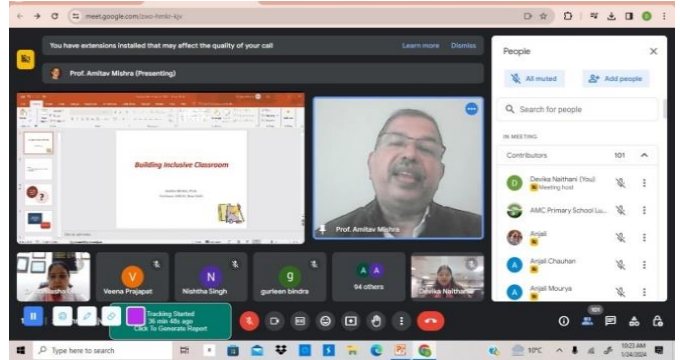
meet.google.com/zwo-hmkr-kjv

You have extensions installed that may affect the quality of your call

Learn more

Dismiss

Prof. Amitav Mishra (Presenting)

Building Inclusive Classroom

Prof. Amitav Mishra

Veena Prajapat

Nishtha Singh

gurleen bindra

94 others

Devika Naithani

People

All muted

Add people

Search for people

IN MEETING

Contributors

101

Devika Naithani (You)

Meeting host

AMC Primary School Lu...

Anjali

Anjali Chauhan

Anjali Mourya

Tracking Started

36 min 48s ago

Click To Generate Report

101

Type here to search

10°C

10:23 AM

1/24/2024